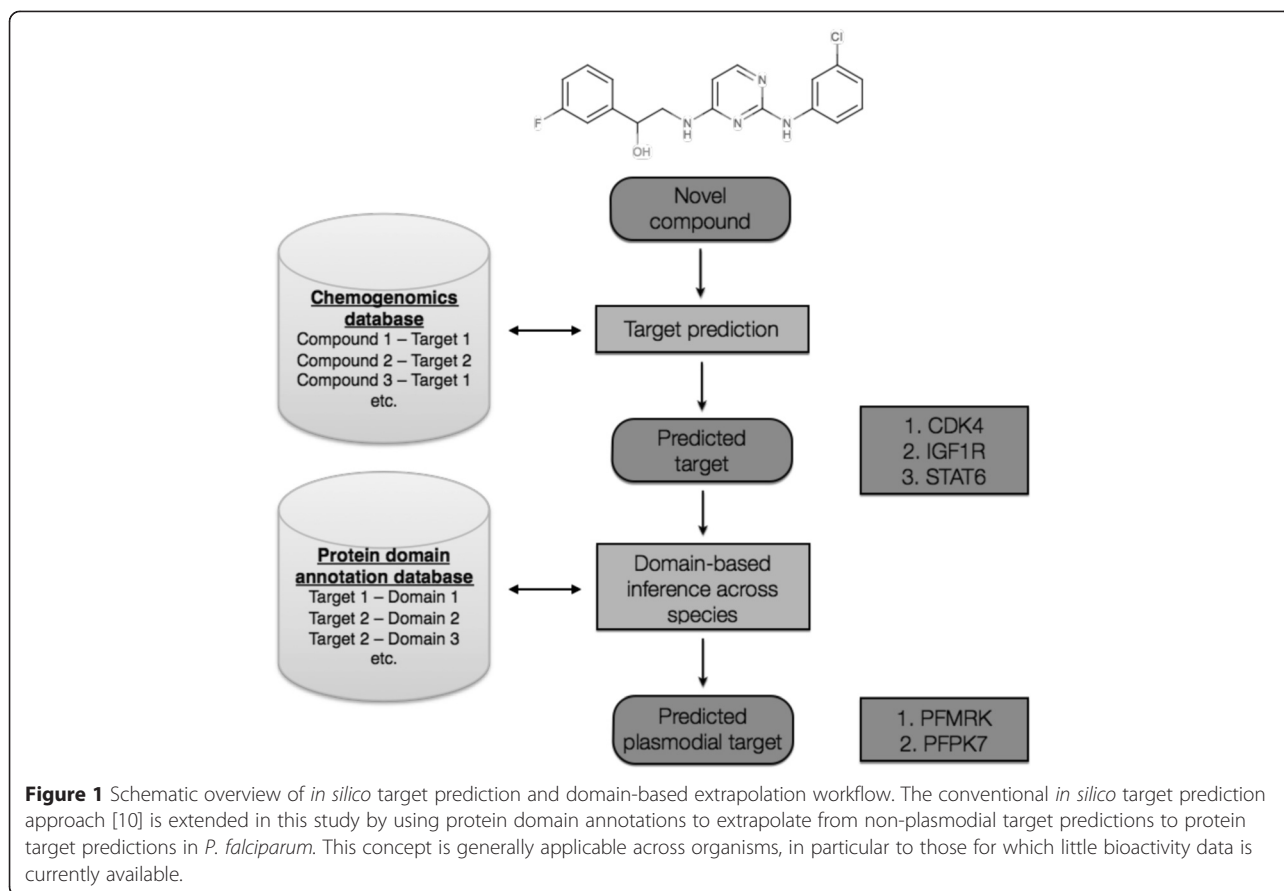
Cl

F

OH

N

N

N
H

N
H

Novel compound

Chemogenomics database
Compound 1 – Target 1
Compound 2 – Target 2
Compound 3 – Target 1
etc.

Target prediction

Predicted target

1. CDK4
2. IGF1R
3. STAT6

Protein domain annotation database
Target 1 – Domain 1
Target 2 – Domain 2
Target 2 – Domain 3
etc.

Domain-based inference across species

Predicted plasmodial target

1. PFMRK
2. PFPK7

**Figure 1** Schematic overview of *in silico* target prediction and domain-based extrapolation workflow. The conventional *in silico* target prediction approach [10] is extended in this study by using protein domain annotations to extrapolate from non-plasmodial target predictions to protein target predictions in *P. falciparum*. This concept is generally applicable across organisms, in particular to those for which little bioactivity data is currently available.